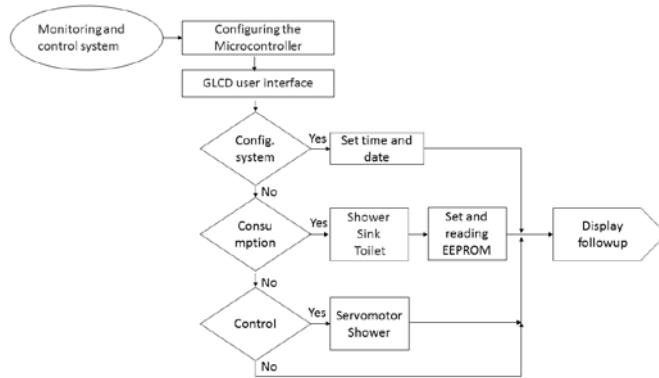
Monitoring and control system

Configuring the Microcontroller

GLCD user interface

Config. system

Yes

Set time and date

No

Consu mption

Yes

Shower Sink Toilet

Set and reading EEPROM

Display followup

No

Control

Yes

Servomotor Shower

No